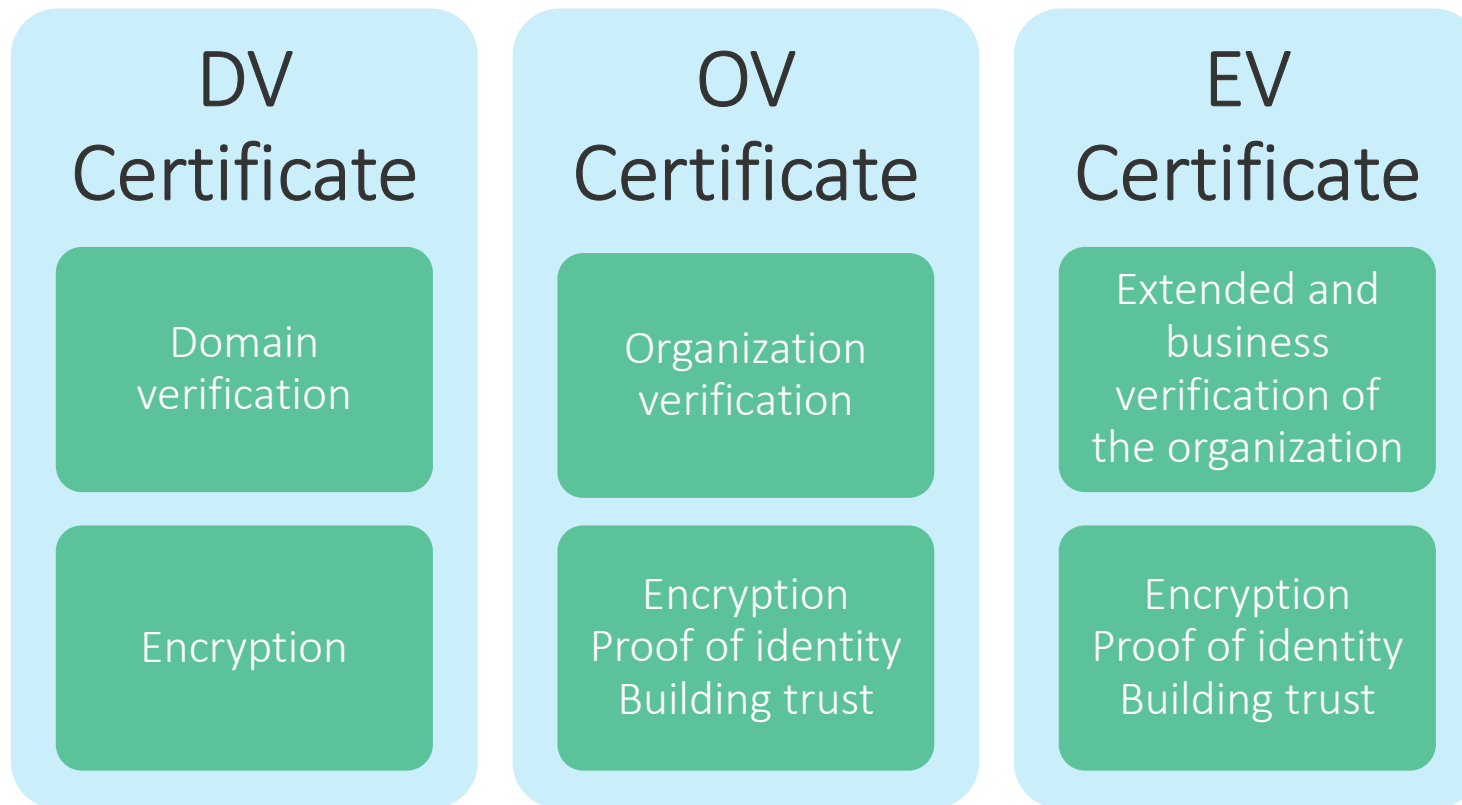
DV Certificate

Domain verification

Encryption

OV Certificate

Organization verification

Encryption
Proof of identity
Building trust

EV Certificate

Extended and business verification of the organization

Encryption
Proof of identity
Building trust